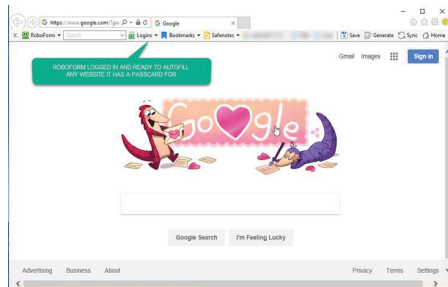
https://www.google.com/?gw
Google
RoboForm
Search
Logins
Bookmarks
Safenotes
Save
Generate
Sync
Home
Gmail
Images
Sign in
ROBOFORM LOGGED IN AND READY TO AUTOFILL ANY WEBSITE IT HAS A PASSCARD FOR
Google
Google Search
I'm Feeling Lucky
Advertising
Business
About
Privacy
Terms
Settings